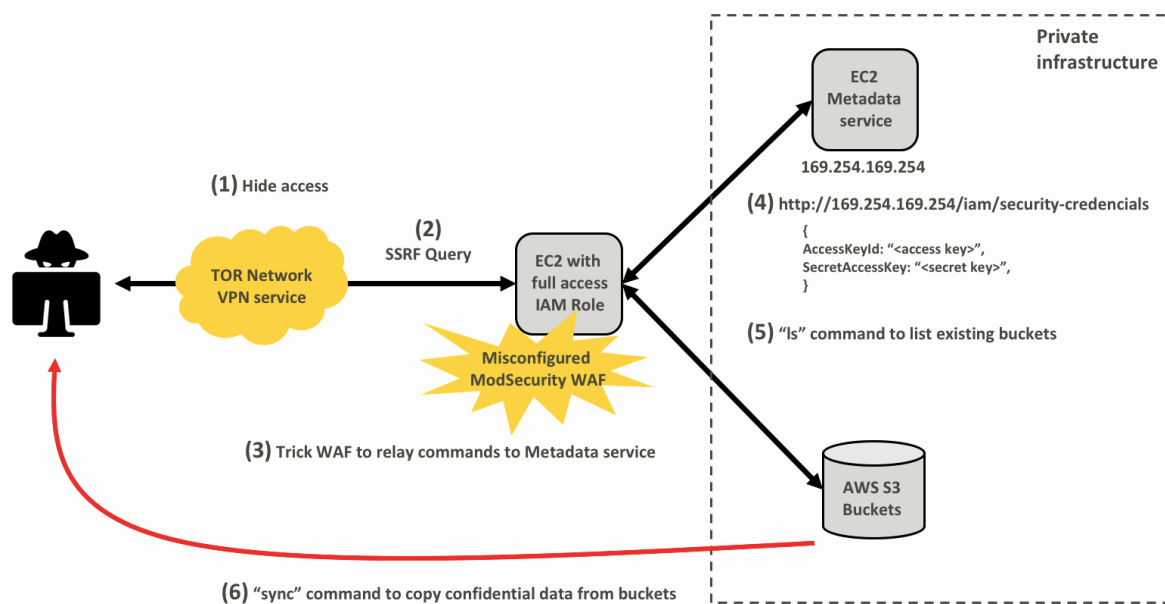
Private infrastructure

EC2 Metadata service

169.254.169.254

(1) Hide access

(4) http://169.254.169.254/iam/security-credencials

{
AccessKeyId: "<access key>",
SecretAccessKey: "<secret key>",
}

(2) SSRF Query

TOR Network VPN service

EC2 with full access IAM Role

(5) "ls" command to list existing buckets

Misconfigured ModSecurity WAF

(3) Trick WAF to relay commands to Metadata service

AWS S3 Buckets

(6) "sync" command to copy confidential data from buckets